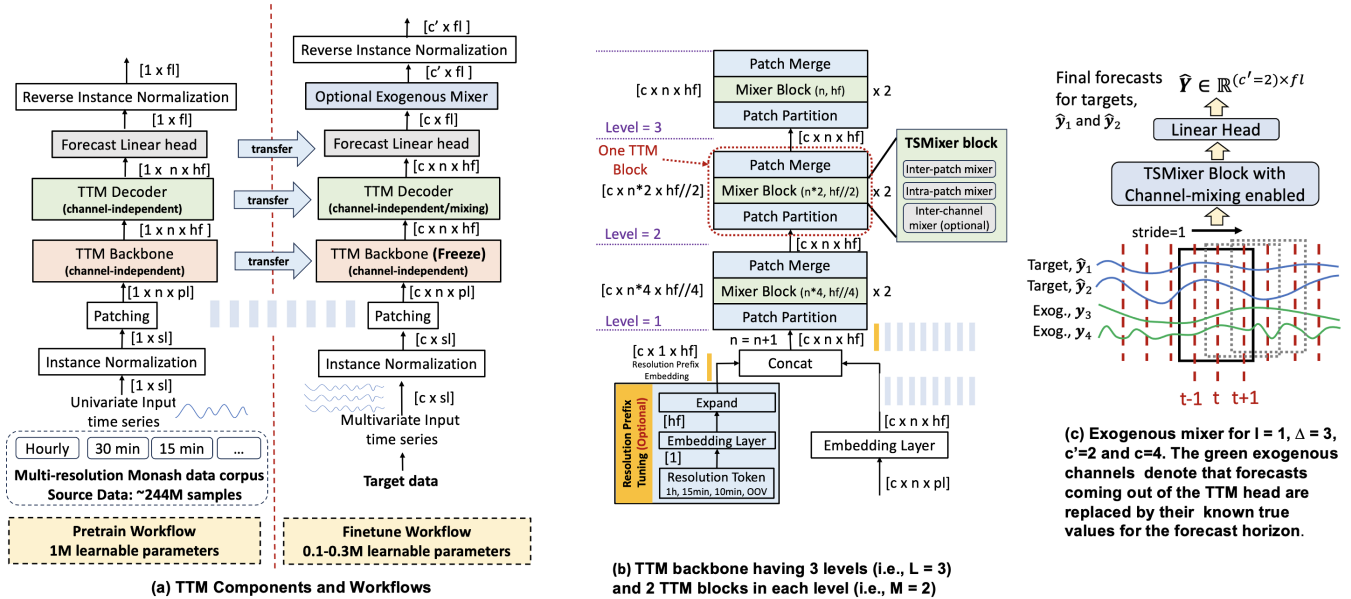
[1 x fl]

Reverse Instance Normalization

[1 x fl]

Forecast Linear head

[1 x n x hf]

TTM Decoder (channel-independent)

[1 x n x hf]

TTM Backbone (channel-independent)

[1 x n x pl]

Patching

[1 x sl]

Instance Normalization

[1 x sl]

Univariate Input time series

Hourly | 30 min | 15 min | ...

Multi-resolution Monash data corpus Source Data: ~244M samples

Pretrain Workflow 1M learnable parameters

transfer

transfer

transfer

[c' x fl]

Reverse Instance Normalization

[c' x fl]

Optional Exogenous Mixer

[c x fl]

Forecast Linear head

[c x n x hf]

TTM Decoder (channel-independent/mixing)

[c x n x hf]

TTM Backbone (Freeze) (channel-independent)

[c x n x pl]

Patching

[c x sl]

Instance Normalization

[c x sl]

Multivariate Input time series

Target data

Finetune Workflow 0.1-0.3M learnable parameters

(a) TTM Components and Workflows

Patch Merge

[c x n x hf]

Mixer Block (n, hf)

x 2

Patch Partition

Level = 3

[c x n x hf]

One TTM Block

Patch Merge

[c x n*2 x hf//2]

Mixer Block (n*2, hf//2)

x 2

Patch Partition

TSMixer block

Inter-patch mixer

Intra-patch mixer

Inter-channel mixer (optional)

Level = 2

[c x n x hf]

Patch Merge

[c x n*4 x hf//4]

Mixer Block (n*4, hf//4)

x 2

Patch Partition

Level = 1

n = n+1

[c x n x hf]

[c x 1 x hf]

Resolution Prefix Embedding

Concat

Resolution Prefix Tuning (Optional)

Expand

[hf]

Embedding Layer

[1]

Resolution Token

1h, 15min, 10min, OOV

[c x n x hf]

Embedding Layer

[c x n x pl]

(b) TTM backbone having 3 levels (i.e., L = 3) and 2 TTM blocks in each level (i.e., M = 2)

Final forecasts for targets, $\hat{y}_1$ and $\hat{y}_2$

$\hat{Y} \in \mathbb{R}^{(c'=2)\times fl}$

Linear Head

TSMixer Block with Channel-mixing enabled

stride=1

Target, $\hat{y}_1$

Target, $\hat{y}_2$

Exog., $y_3$

Exog., $y_4$

t-1 t t+1

(c) Exogenous mixer for l = 1, Δ = 3, c'=2 and c=4. The green exogenous channels denote that forecasts coming out of the TTM head are replaced by their known true values for the forecast horizon.